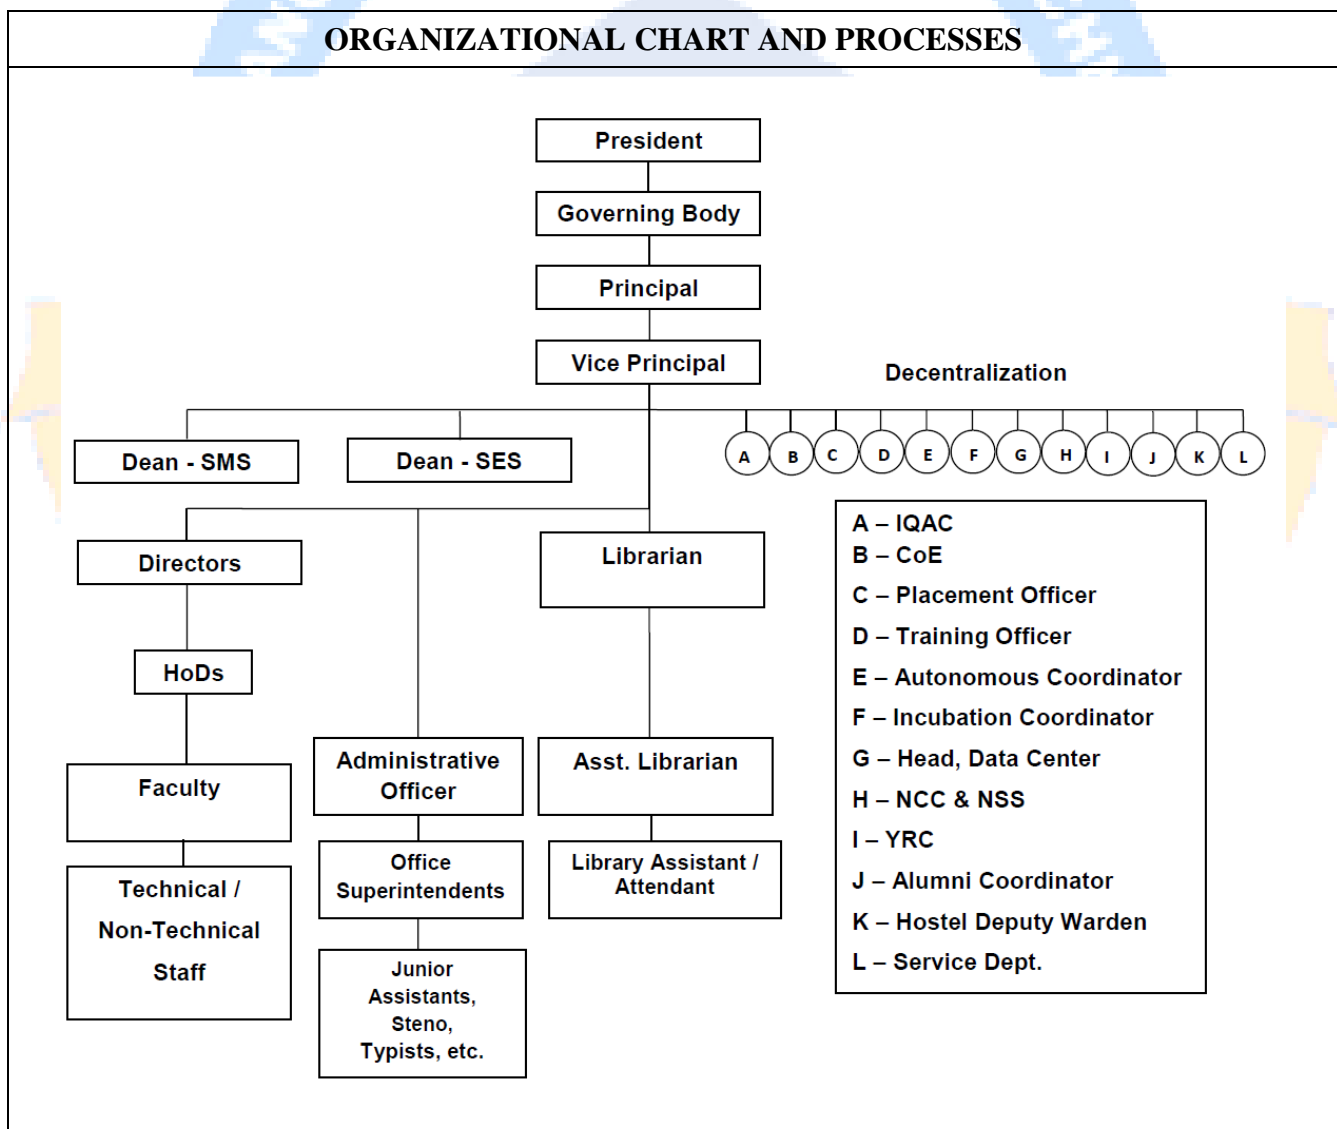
ORGANIZATIONAL CHART AND PROCESSES

President

Governing Body

Principal

Vice Principal

Decentralization

Dean - SMS

Dean - SES

A B C D E F G H I J K L

Directors

Librarian

HoDs

Faculty

Technical / Non-Technical Staff

Administrative Officer

Office Superintendents

Junior Assistants, Steno, Typists, etc.

Asst. Librarian

Library Assistant / Attendant

A – IQAC
B – CoE
C – Placement Officer
D – Training Officer
E – Autonomous Coordinator
F – Incubation Coordinator
G – Head, Data Center
H – NCC & NSS
I – YRC
J – Alumni Coordinator
K – Hostel Deputy Warden
L – Service Dept.